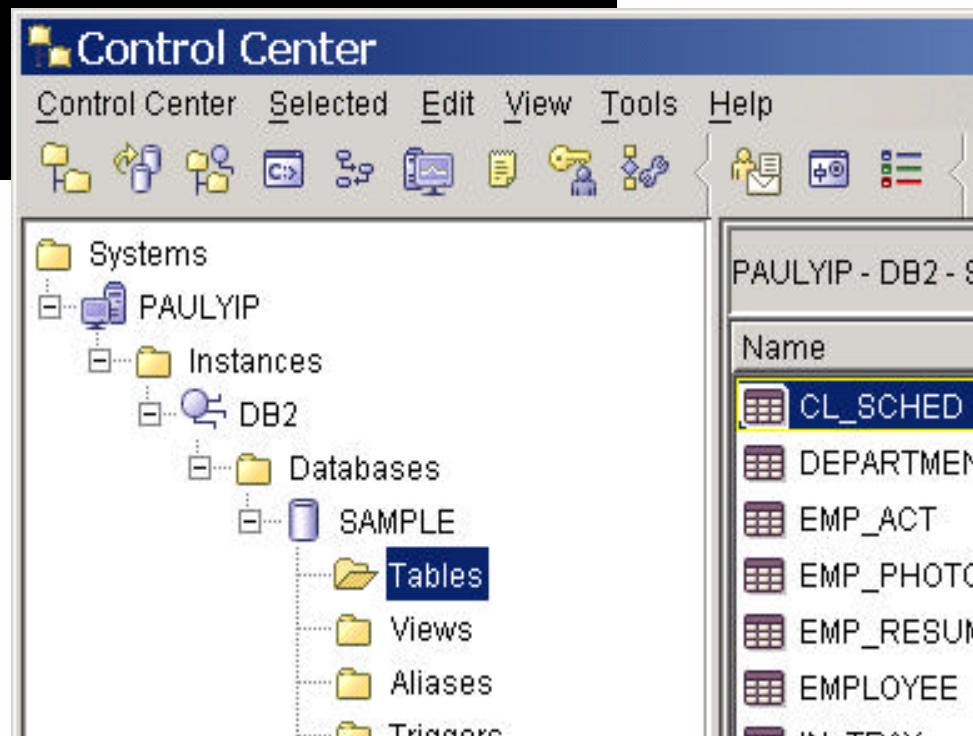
Control Center

Control Center Selected Edit View Tools Help

Systems
PAULYIP
Instances
DB2
Databases
SAMPLE
Tables
Views
Aliases
Triggers

PAULYIP - DB2 - S

Name
CL_SCHED
DEPARTMEN
EMP_ACT
EMP_PHOTO
EMP_RESUM
EMPLOYEE
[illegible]